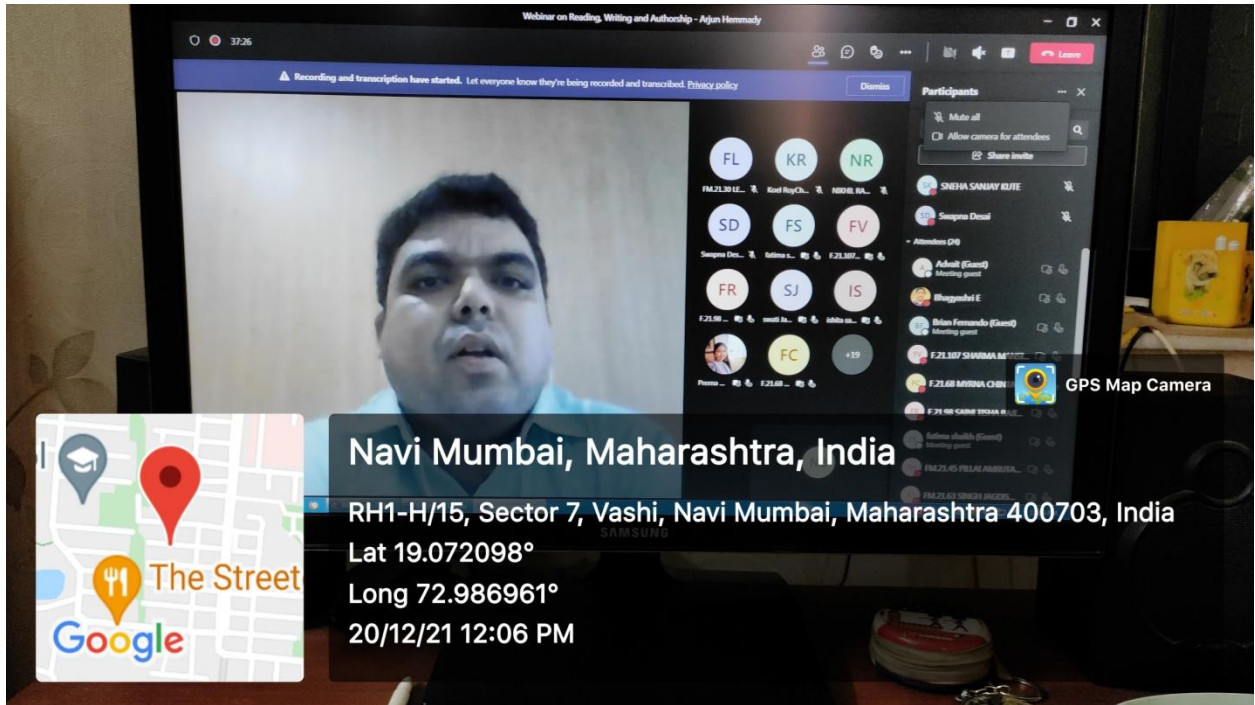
Webinar on Reading, Writing and Authorship - Arjun Hemmady

37:26

Leave

Recording and transcription have started. Let everyone know they're being recorded and transcribed. Privacy policy

Dismiss

Participants

Mute all

Allow camera for attendees

Share invite

FL
FM.21.30 LE...

KR
Koel RoyCh...

NR
NIDHI RA...

SD
Swapna Des...

FS
fatima s...

FV
F.21.107...

FR
F.21.98 ...

SJ
swati Ja...

IS
ishita sa...

Prerna ...

FC
F.21.68 ...

+19

SNEHA SANJAY KUTE

Swapna Desai

Attendees (24)

Advait (Guest)
Meeting guest

Bhagyashri E

Brian Fernando (Guest)
Meeting guest

F.21.107 SHARMA MAN...

F.21.68 MYRNA CHIN...

F.21.98 SAINI TISHA R...

fatima shaikh (Guest)
Meeting guest

FM.21.45 PILLAI AMRUTA...

FM.21.63 SINGH JAGDIS...

SAMSUNG

GPS Map Camera

Navi Mumbai, Maharashtra, India

RH1-H/15, Sector 7, Vashi, Navi Mumbai, Maharashtra 400703, India

Lat 19.072098°

Long 72.986961°

20/12/21 12:06 PM

The Street

Google